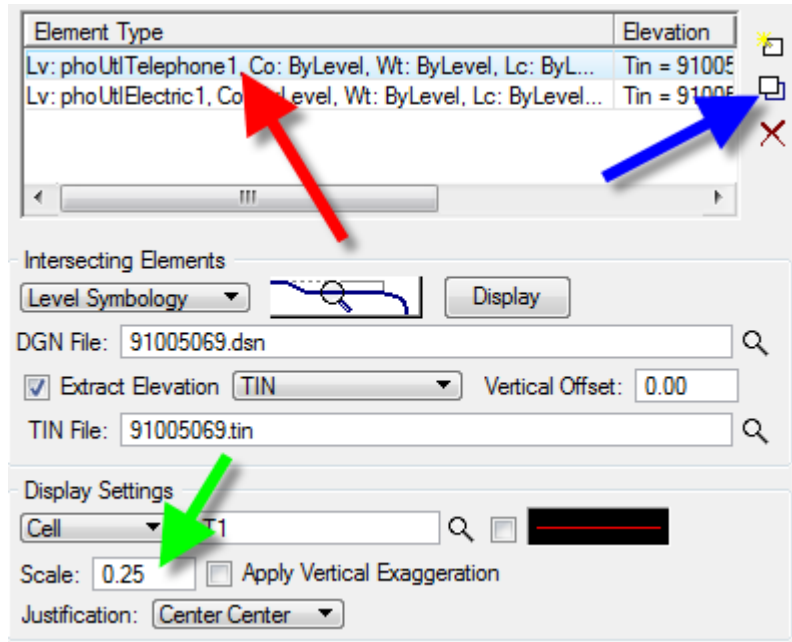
| Element Type | Elevation |
|---|---|
| Lv: phoUtlTelephone1, Co: ByLevel, Wt: ByLevel, Lc: ByL... | Tin = 91005 |
| Lv: phoUtlElectric1, Co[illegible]Level, Wt: ByLevel, Lc: ByLevel... | Tin = 9100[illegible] |

III

Intersecting Elements
Level Symbology
Display
DGN File: 91005069.dsn
Extract Elevation TIN
Vertical Offset: 0.00
TIN File: 91005069.tin

Display Settings
Cell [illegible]T1
Scale: 0.25
Apply Vertical Exaggeration
Justification: Center Center